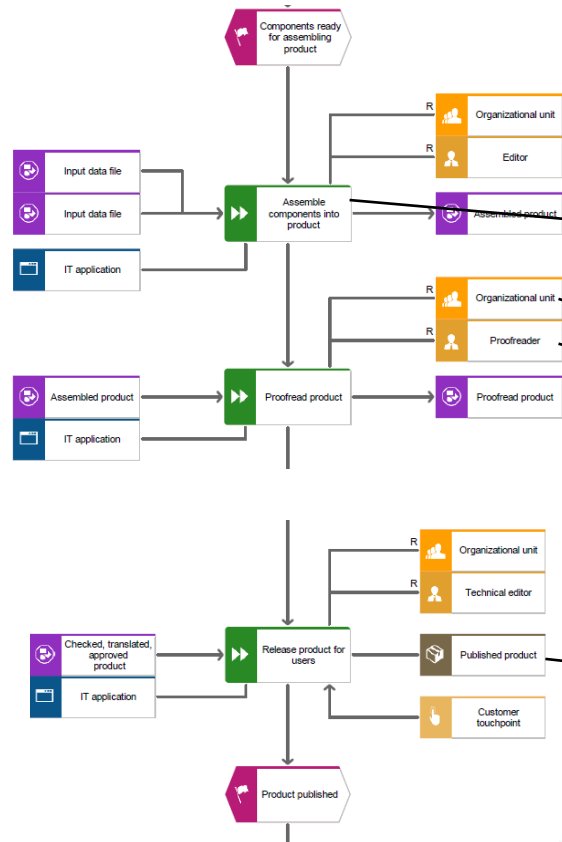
Components ready for assembling product

R
Organizational unit

R
Editor

Input data file

Input data file

Assemble components into product

Assembled product

IT application

R
Organizational unit

R
Proofreader

Assembled product

Proofread product

Proofread product

IT application

R
Organizational unit

R
Technical editor

Checked, translated, approved product

Release product for users

Published product

IT application

Customer touchpoint

Product published